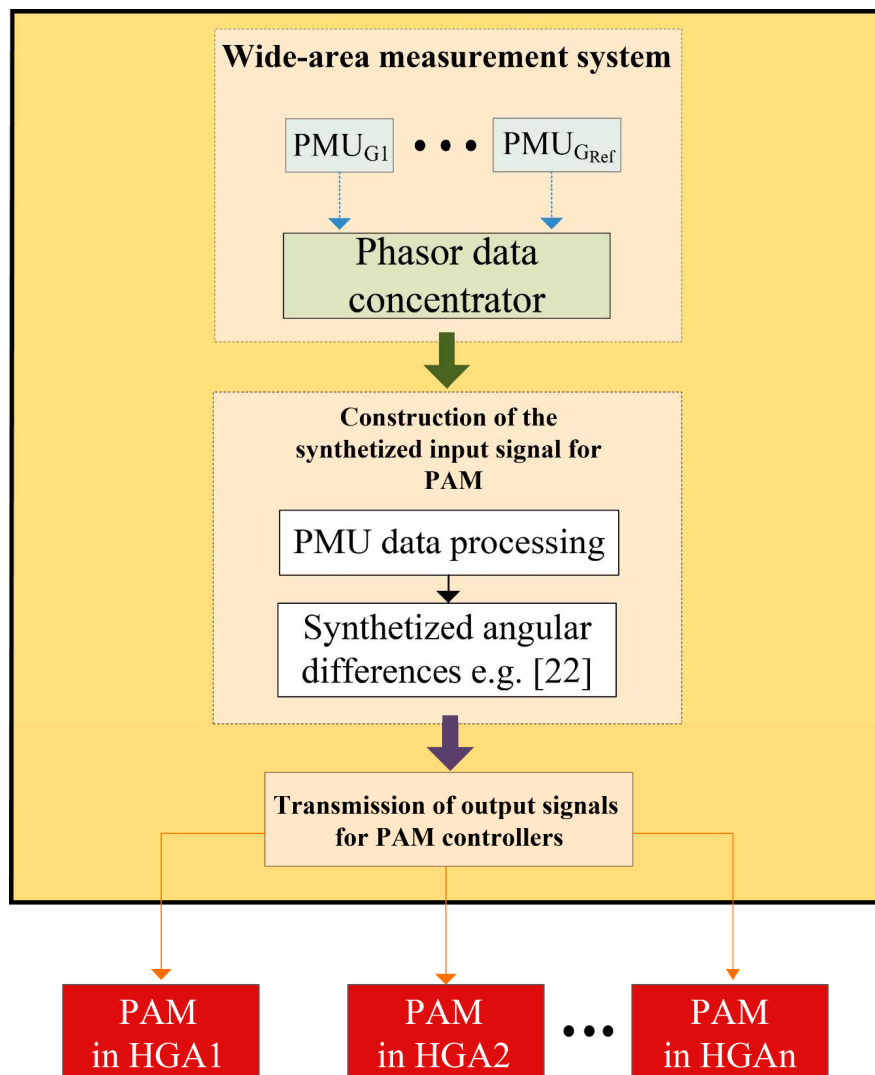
Wide-area measurement system

$PMU_{G1}$ • • • $PMU_{G_{Ref}}$

Phasor data concentrator

Construction of the synthetized input signal for PAM

PMU data processing

Synthetized angular differences e.g. [22]

Transmission of output signals for PAM controllers

PAM in HGA1

PAM in HGA2

• • •

PAM in HGAn